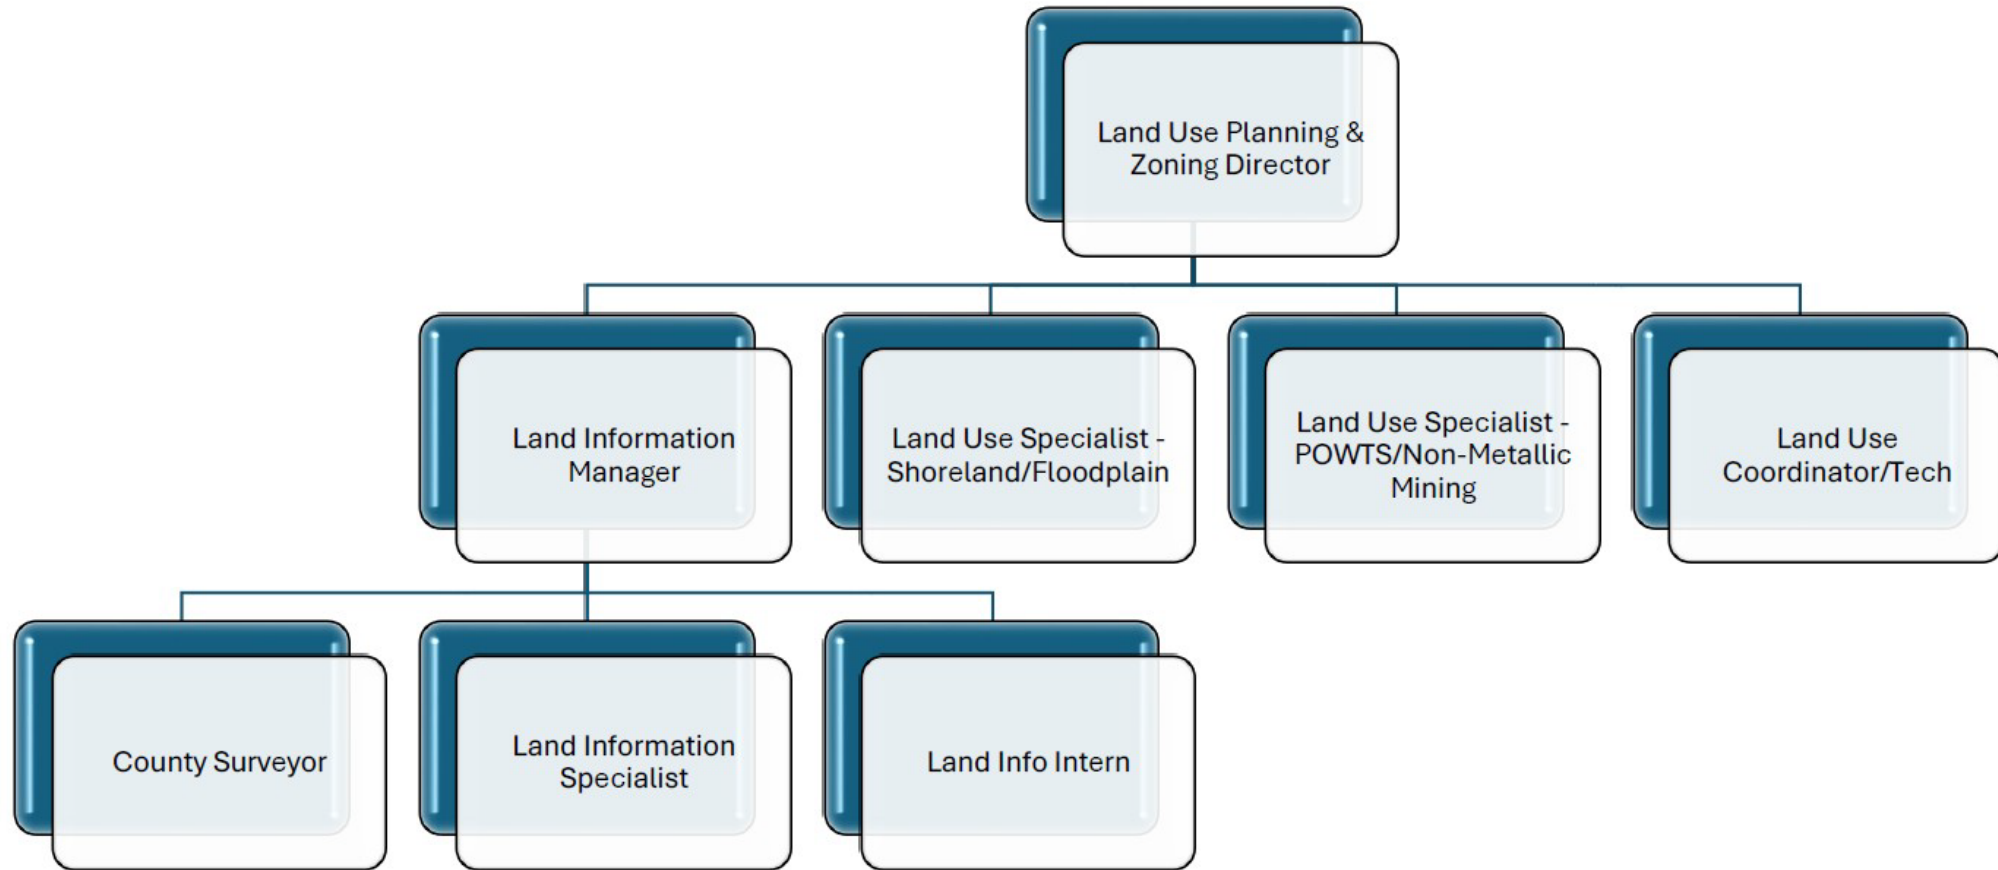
Land Use Planning & Zoning Director

Land Information Manager

Land Use Specialist - Shoreland/Floodplain

Land Use Specialist - POWTS/Non-Metallic Mining

Land Use Coordinator/Tech

County Surveyor

Land Information Specialist

Land Info Intern